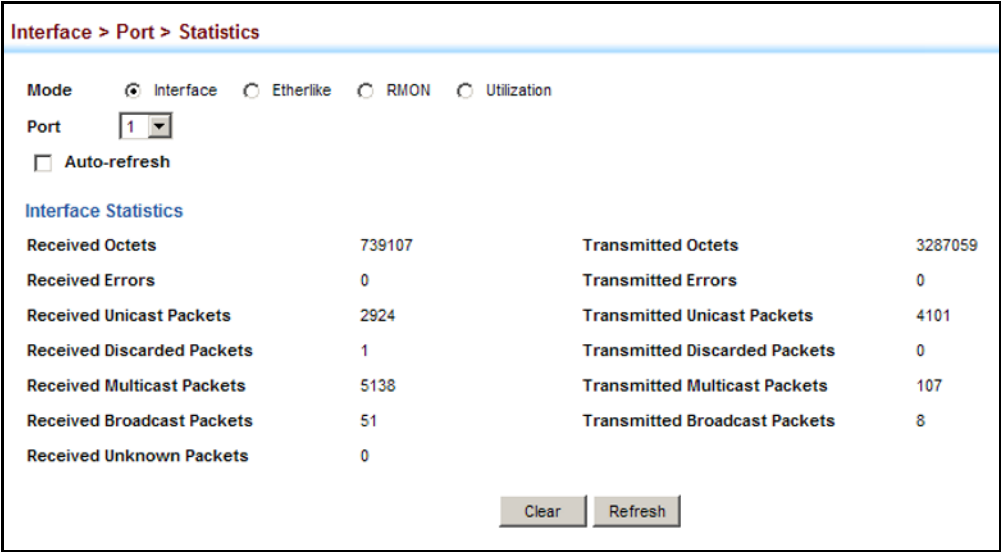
Interface > Port > Statistics

Mode Interface Etherlike RMON Utilization

Port 1

Auto-refresh

Interface Statistics

| | | | |
|---|---|---|---|
| Received Octets | 739107 | Transmitted Octets | 3287059 |
| Received Errors | 0 | Transmitted Errors | 0 |
| Received Unicast Packets | 2924 | Transmitted Unicast Packets | 4101 |
| Received Discarded Packets | 1 | Transmitted Discarded Packets | 0 |
| Received Multicast Packets | 5138 | Transmitted Multicast Packets | 107 |
| Received Broadcast Packets | 51 | Transmitted Broadcast Packets | 8 |
| Received Unknown Packets | 0 | | |

Clear Refresh